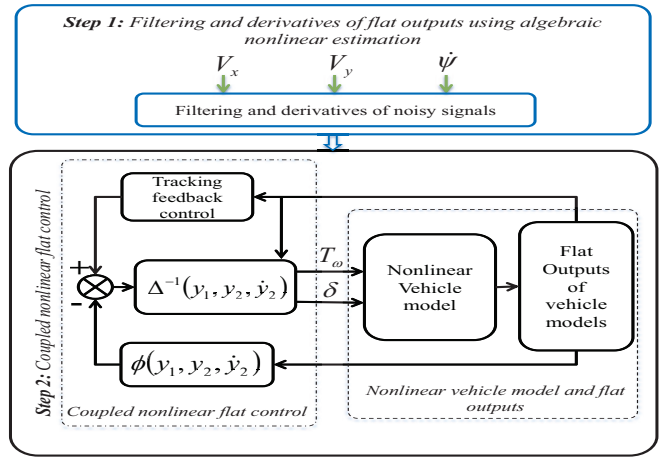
Step 1: Filtering and derivatives of flat outputs using algebraic nonlinear estimation

$V_x$ $V_y$ $\dot{\psi}$

Filtering and derivatives of noisy signals

Step 2: Coupled nonlinear flat control

Tracking feedback control

+

-

$\Delta^{-1}(y_1, y_2, \dot{y}_2)$

$T_\omega$

$\delta$

Nonlinear Vehicle model

Flat Outputs of vehicle models

$\phi(y_1, y_2, \dot{y}_2)$

Coupled nonlinear flat control

Nonlinear vehicle model and flat outputs